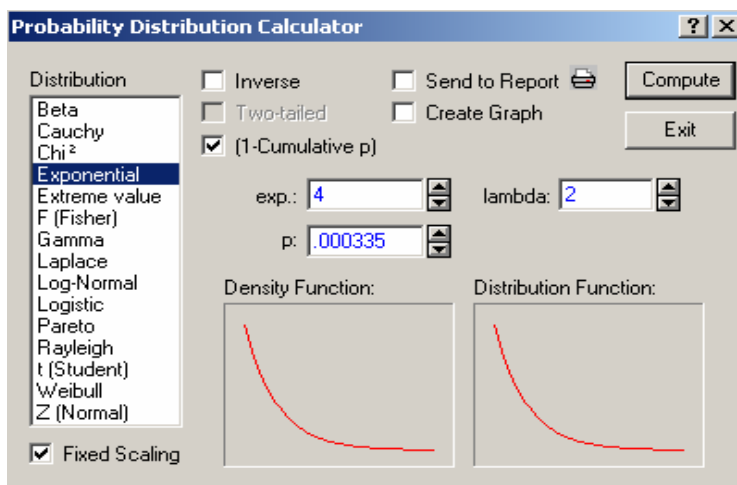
Probability Distribution Calculator
?
X

Distribution
Beta
Cauchy
Chi²
Exponential
Extreme value
F (Fisher)
Gamma
Laplace
Log-Normal
Logistic
Pareto
Rayleigh
t (Student)
Weibull
Z (Normal)

Fixed Scaling

Inverse
Two-tailed
(1-Cumulative p)
Send to Report
Create Graph
Compute
Exit

exp.: 4
lambda: 2
p: .000335

Density Function:
Distribution Function: